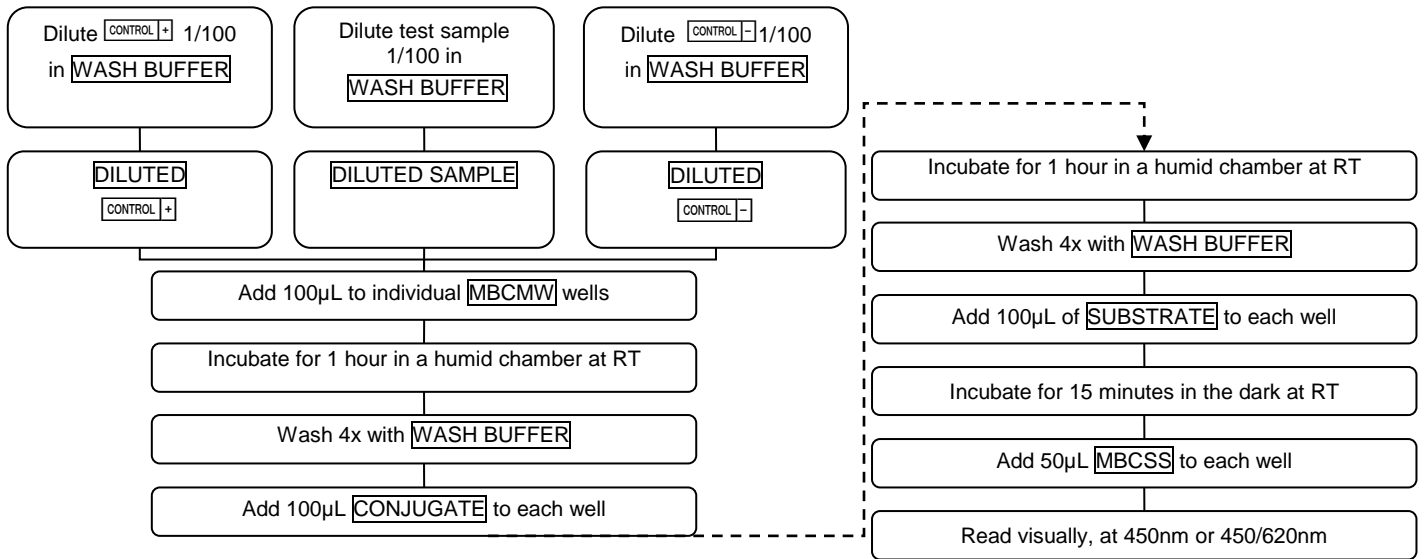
Dilute CONTROL + 1/100 in WASH BUFFER

Dilute test sample 1/100 in WASH BUFFER

Dilute CONTROL − 1/100 in WASH BUFFER

DILUTED CONTROL +

DILUTED SAMPLE

DILUTED CONTROL −

Add 100µL to individual MBCMW wells

Incubate for 1 hour in a humid chamber at RT

Wash 4x with WASH BUFFER

Add 100µL CONJUGATE to each well

Incubate for 1 hour in a humid chamber at RT

Wash 4x with WASH BUFFER

Add 100µL of SUBSTRATE to each well

Incubate for 15 minutes in the dark at RT

Add 50µL MBCSS to each well

Read visually, at 450nm or 450/620nm